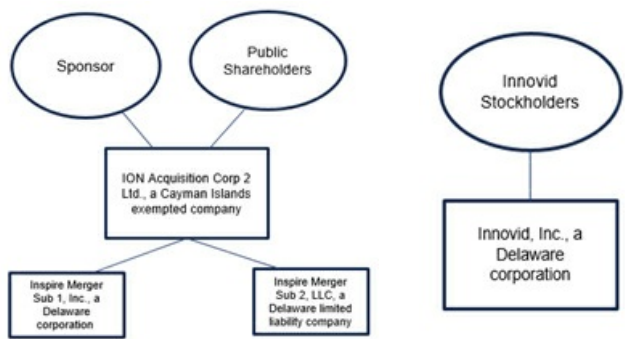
Sponsor

Public Shareholders

ION Acquisition Corp 2 Ltd., a Cayman Islands exempted company

Inspire Merger Sub 1, Inc., a Delaware corporation

Inspire Merger Sub 2, LLC, a Delaware limited liability company

Innovid Stockholders

Innovid, Inc., a Delaware corporation